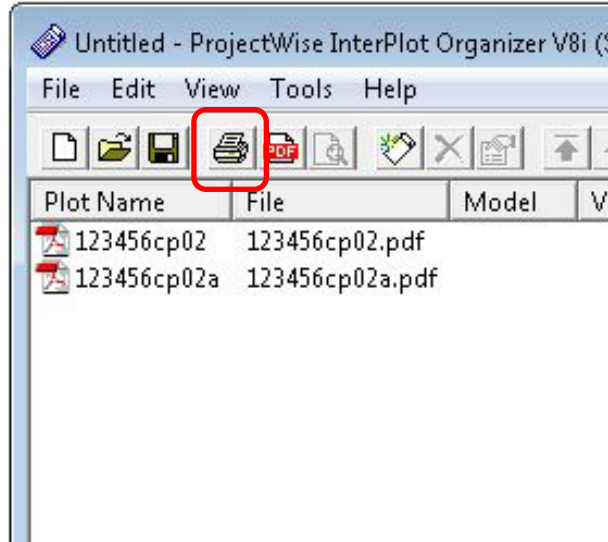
Untitled - ProjectWise InterPlot Organizer V8i (S

File Edit View Tools Help

PDF

| Plot Name | File | Model | V |
|---|---|---|---|
| 123456cp02 | 123456cp02.pdf | | |
| 123456cp02a | 123456cp02a.pdf | | |